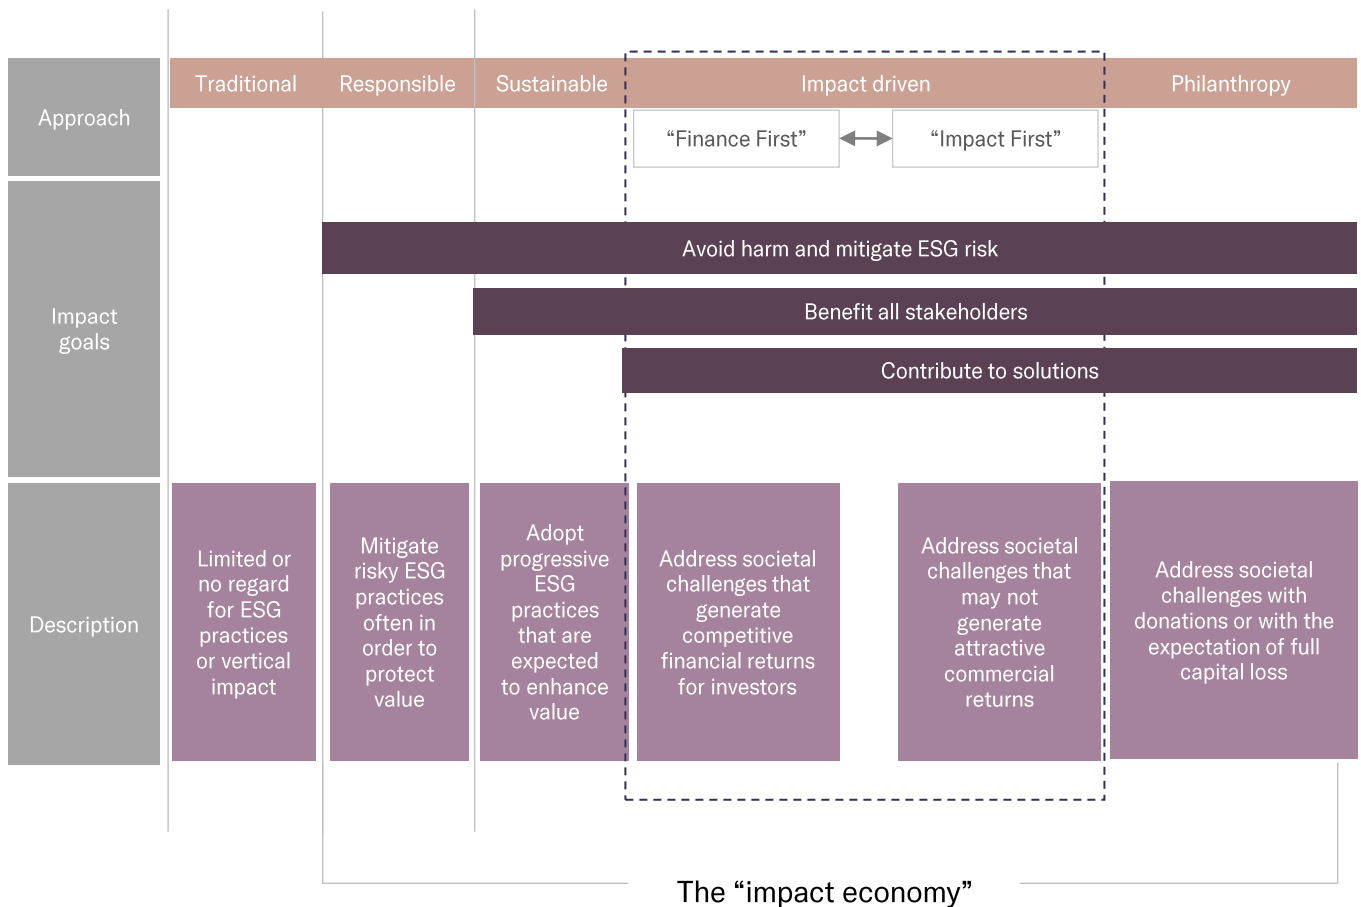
| Approach | Traditional | Responsible | Sustainable | Impact driven | | Philanthropy |
|---|---|---|---|---|---|---|
| | | | | “Finance First” | “Impact First” | |
| Impact goals | | Avoid harm and mitigate ESG risk | | | | |
| | | | Benefit all stakeholders | | | |
| | | | | Contribute to solutions | | |
| Description | Limited or no regard for ESG practices or vertical impact | Mitigate risky ESG practices often in order to protect value | Adopt progressive ESG practices that are expected to enhance value | Address societal challenges that generate competitive financial returns for investors | Address societal challenges that may not generate attractive commercial returns | Address societal challenges with donations or with the expectation of full capital loss |

The “impact economy”